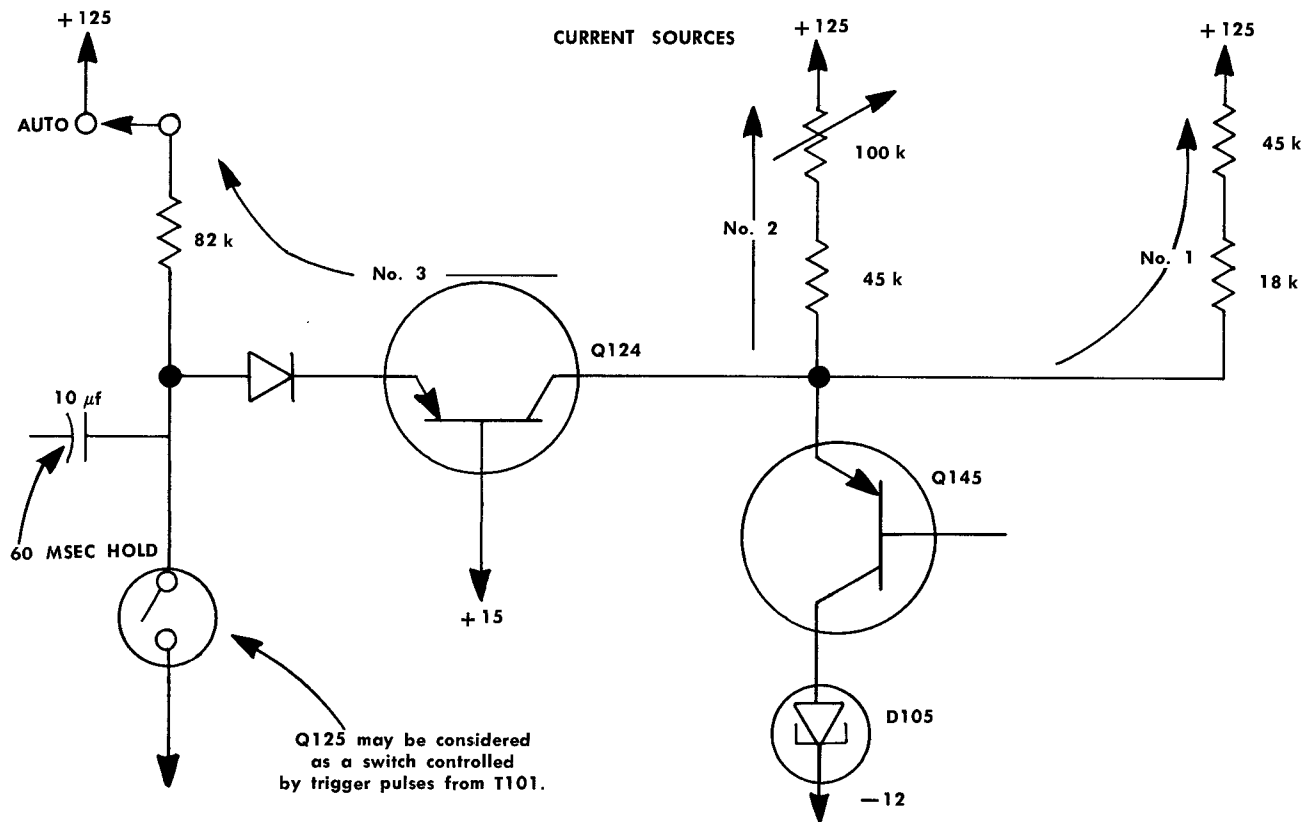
+125

AUTO

82 k

10 $\mu f$

60 MSEC HOLD

Q125 may be considered as a switch controlled by trigger pulses from T101.

CURRENT SOURCES

No. 3

Q124

+15

+125

100 k

No. 2

45 k

Q145

D105

−12

+125

45 k

No. 1

18 k